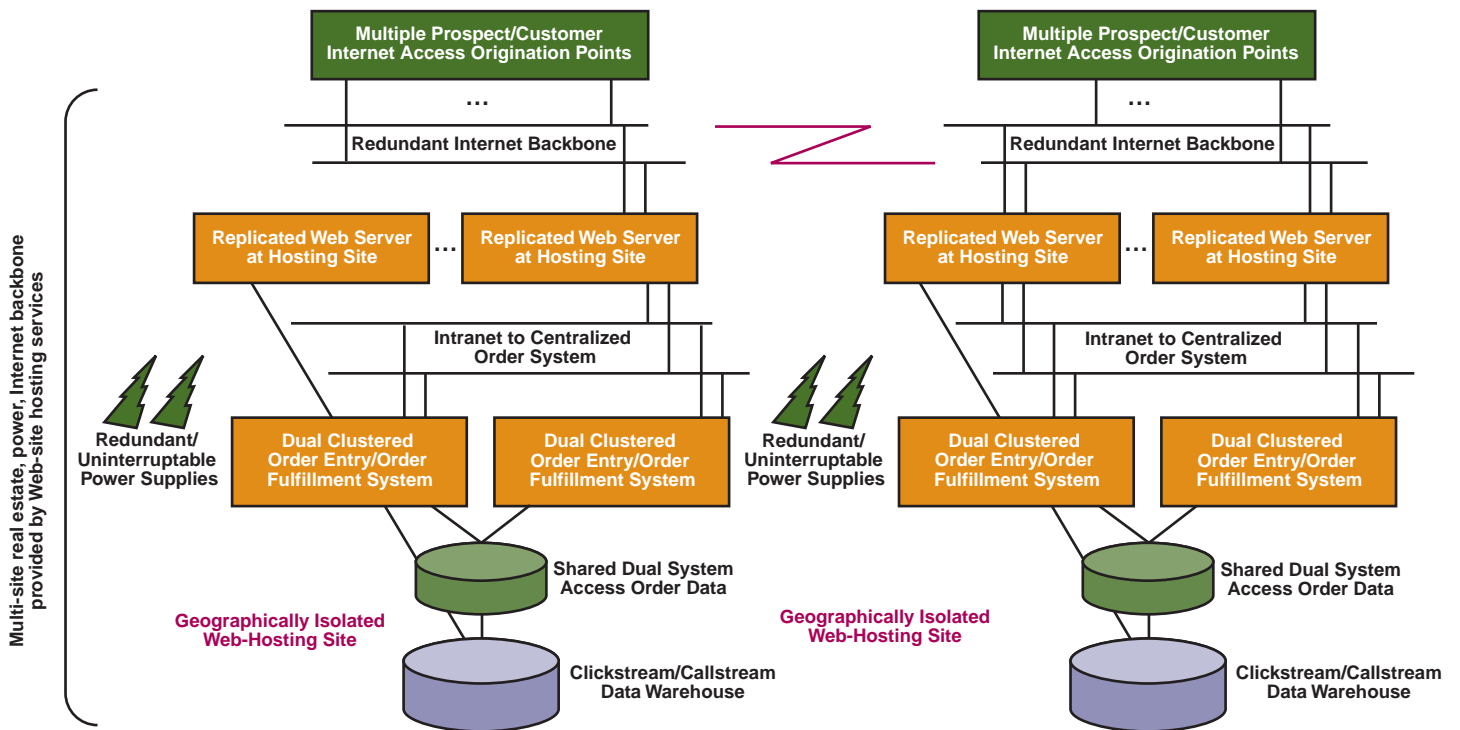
Multi-site real estate, power, Internet backbone provided by Web-site hosting services

Multiple Prospect/Customer Internet Access Origination Points

...

Redundant Internet Backbone

Replicated Web Server at Hosting Site

...

Replicated Web Server at Hosting Site

Intranet to Centralized Order System

Redundant/ Uninterruptable Power Supplies

Dual Clustered Order Entry/Order Fulfillment System

Dual Clustered Order Entry/Order Fulfillment System

Shared Dual System Access Order Data

Geographically Isolated Web-Hosting Site

Clickstream/Callstream Data Warehouse

Multiple Prospect/Customer Internet Access Origination Points

...

Redundant Internet Backbone

Replicated Web Server at Hosting Site

...

Replicated Web Server at Hosting Site

Intranet to Centralized Order System

Redundant/ Uninterruptable Power Supplies

Dual Clustered Order Entry/Order Fulfillment System

Dual Clustered Order Entry/Order Fulfillment System

Shared Dual System Access Order Data

Geographically Isolated Web-Hosting Site

Clickstream/Callstream Data Warehouse